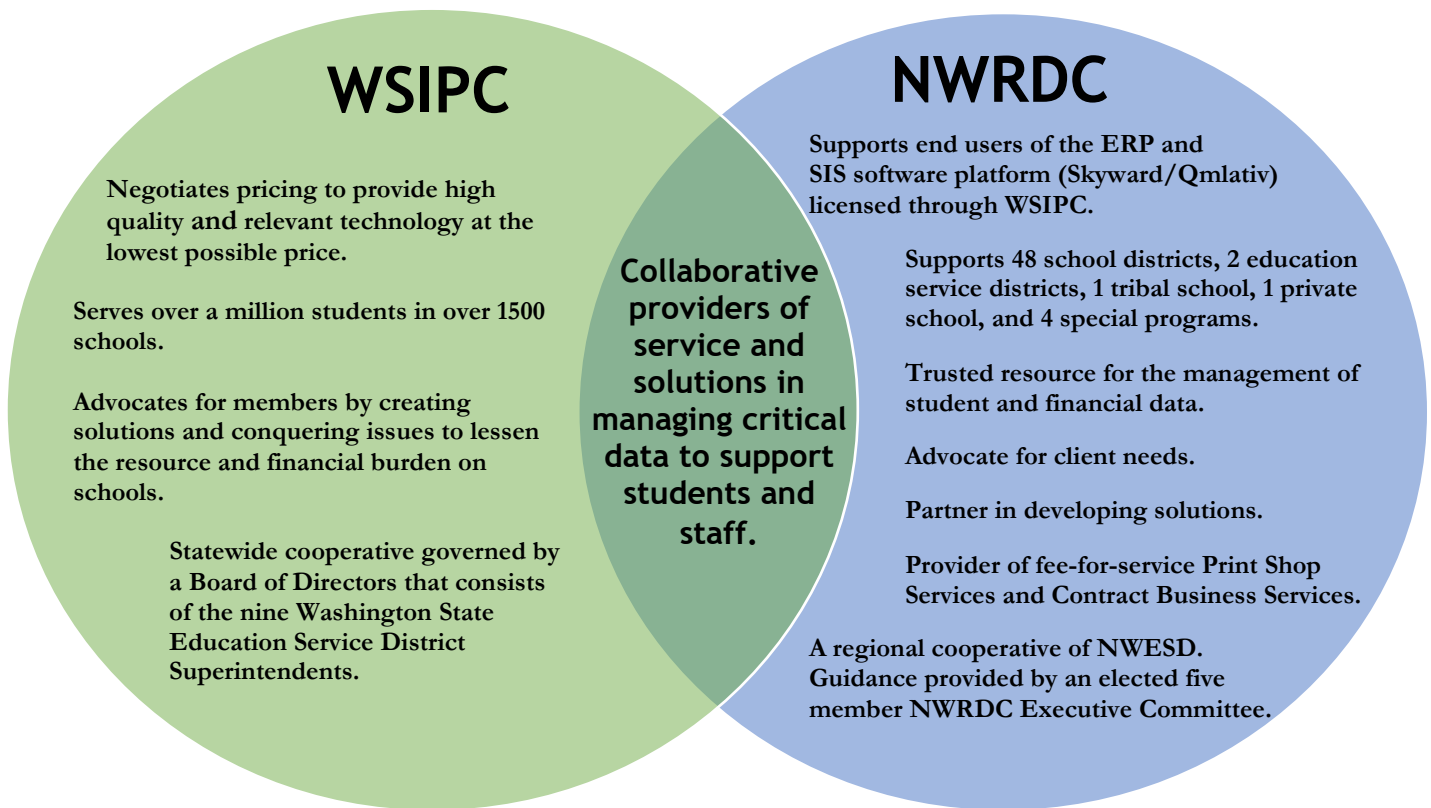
WSIPC

Negotiates pricing to provide high quality and relevant technology at the lowest possible price.

Serves over a million students in over 1500 schools.

Advocates for members by creating solutions and conquering issues to lessen the resource and financial burden on schools.

Statewide cooperative governed by a Board of Directors that consists of the nine Washington State Education Service District Superintendents.

Collaborative providers of service and solutions in managing critical data to support students and staff.

NWRDC

Supports end users of the ERP and SIS software platform (Skyward/Qmlativ) licensed through WSIPC.

Supports 48 school districts, 2 education service districts, 1 tribal school, 1 private school, and 4 special programs.

Trusted resource for the management of student and financial data.

Advocate for client needs.

Partner in developing solutions.

Provider of fee-for-service Print Shop Services and Contract Business Services.

A regional cooperative of NWESD. Guidance provided by an elected five member NWRDC Executive Committee.